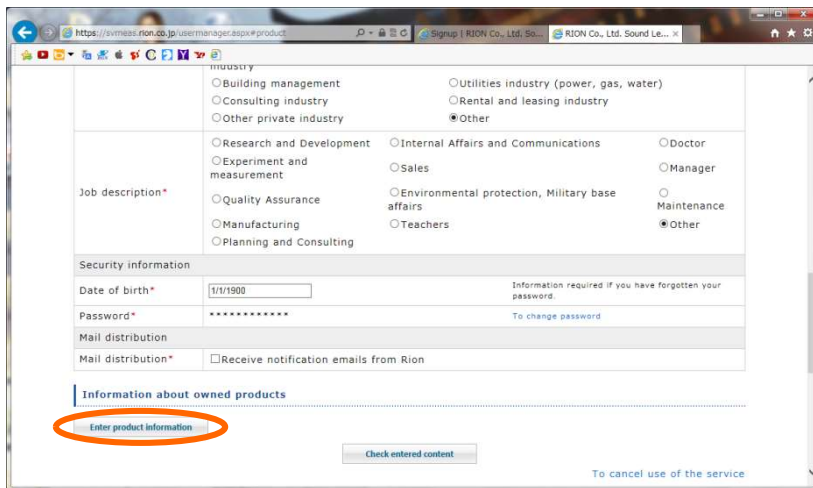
https://svmeas.rion.co.jp/usermanager.aspx#product
Signup | RION Co., Ltd. So...
RION Co., Ltd. Sound Le... ×

industry
Building management
Utilities industry (power, gas, water)
Consulting industry
Rental and leasing industry
Other private industry
Other

| Job description* | Research and Development | Internal Affairs and Communications | Doctor |
|---|---|---|---|
| | Experiment and measurement | Sales | Manager |
| | Quality Assurance | Environmental protection, Military base affairs | Maintenance |
| | Manufacturing | Teachers | Other |
| | Planning and Consulting | | |

Security information

| Date of birth* | 1/1/1900 | Information required if you have forgotten your password. |
|---|---|---|
| Password* | ************ | To change password |

Mail distribution

| Mail distribution* | Receive notification emails from Rion |
|---|---|

Information about owned products

Enter product information

Check entered content

To cancel use of the service